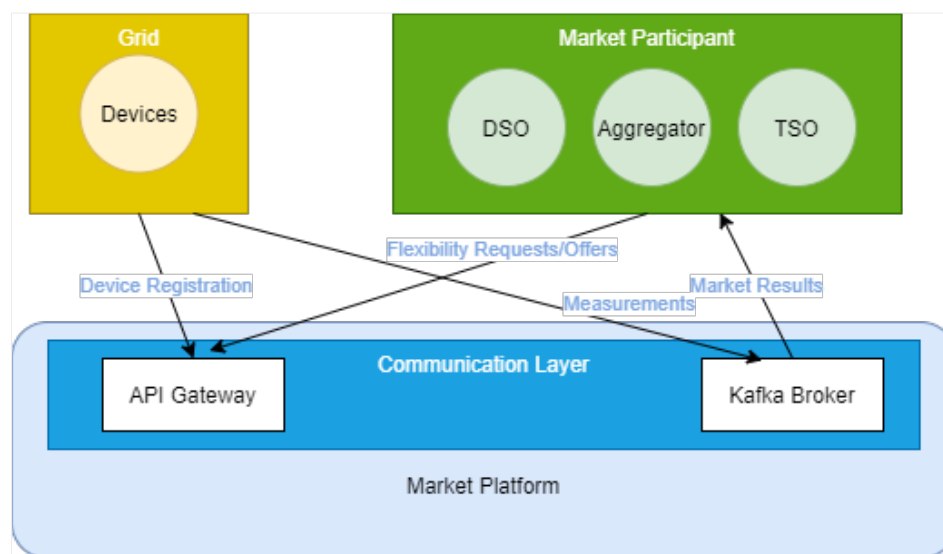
Grid

Devices

Market Participant

DSO

Aggregator

TSO

Flexibility Requests/Offers

Device Registration

Market Results

Measurements

Communication Layer

API Gateway

Kafka Broker

Market Platform